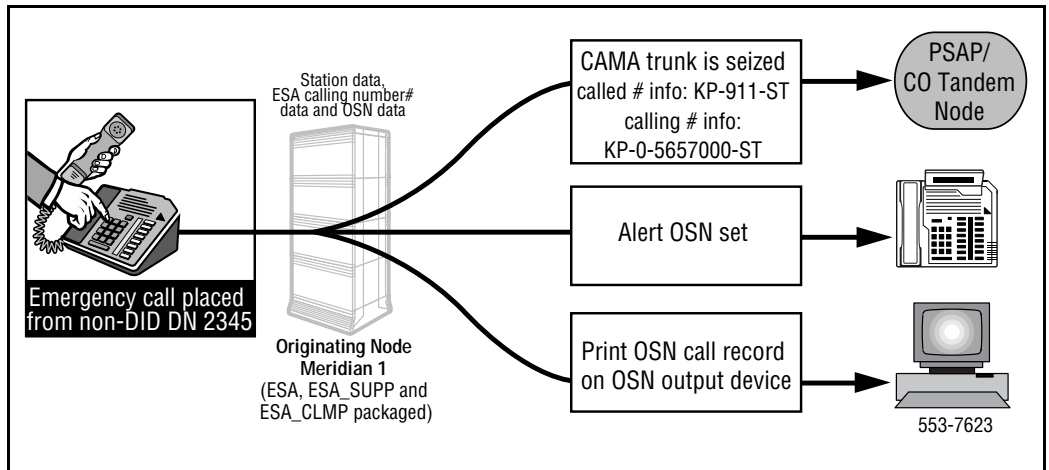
Emergency call placed from non-DID DN 2345

Station data, ESA calling number# data and OSN data

Originating Node
Meridian 1
(ESA, ESA_SUPP and ESA_CLMP packaged)

CAMA trunk is seized
called # info: KP-911-ST
calling # info: KP-0-5657000-ST

PSAP/
CO Tandem
Node

Alert OSN set

Print OSN call record on OSN output device

553-7623